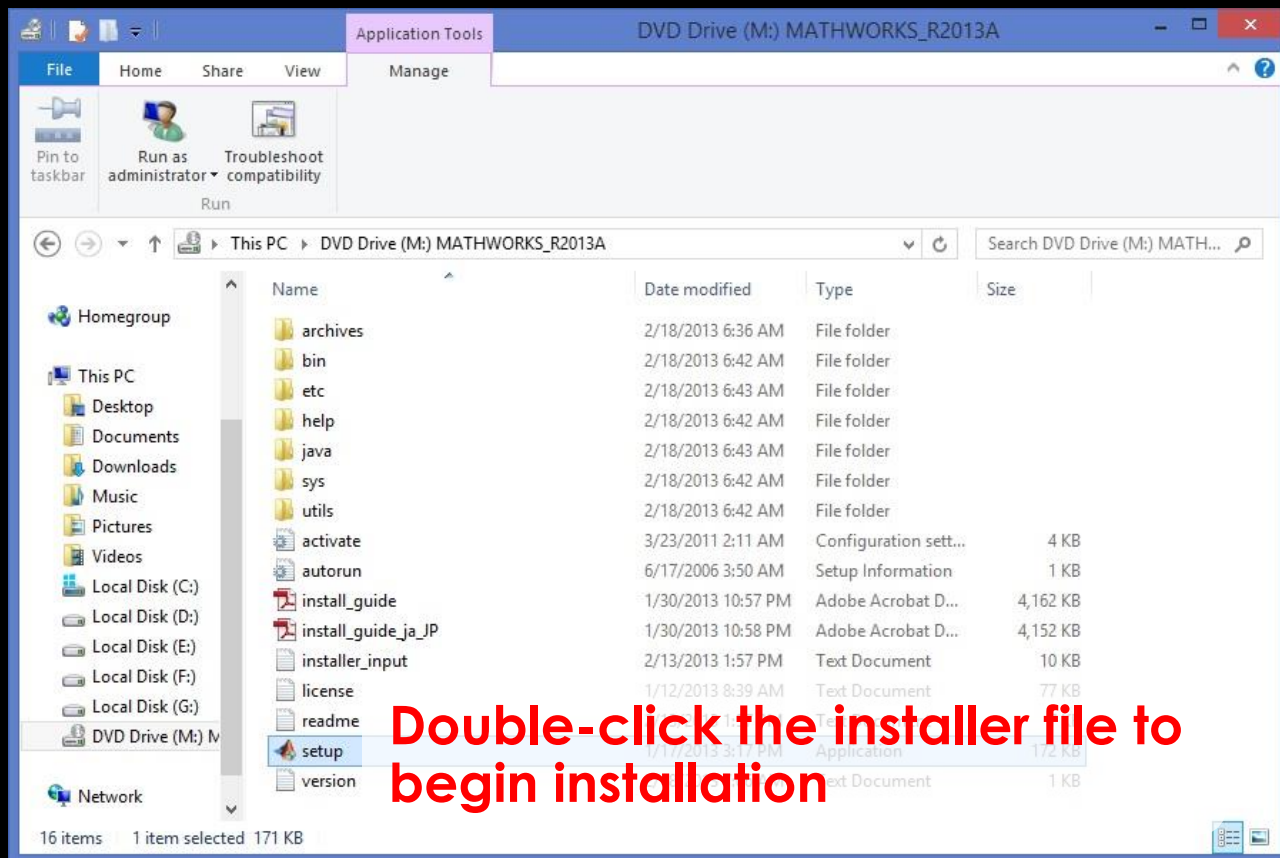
Application Tools
DVD Drive (M:) MATHWORKS_R2013A

File | Home | Share | View | Manage

Pin to taskbar
Run as administrator
Troubleshoot compatibility
Run

This PC › DVD Drive (M:) MATHWORKS_R2013A
Search DVD Drive (M:) MATH...

Homegroup
This PC
Desktop
Documents
Downloads
Music
Pictures
Videos
Local Disk (C:)
Local Disk (D:)
Local Disk (E:)
Local Disk (F:)
Local Disk (G:)
DVD Drive (M:) M
Network

| Name | Date modified | Type | Size |
|---|---|---|---|
| archives | 2/18/2013 6:36 AM | File folder | |
| bin | 2/18/2013 6:42 AM | File folder | |
| etc | 2/18/2013 6:43 AM | File folder | |
| help | 2/18/2013 6:42 AM | File folder | |
| java | 2/18/2013 6:43 AM | File folder | |
| sys | 2/18/2013 6:42 AM | File folder | |
| utils | 2/18/2013 6:42 AM | File folder | |
| activate | 3/23/2011 2:11 AM | Configuration sett... | 4 KB |
| autorun | 6/17/2006 3:50 AM | Setup Information | 1 KB |
| install_guide | 1/30/2013 10:57 PM | Adobe Acrobat D... | 4,162 KB |
| install_guide_ja_JP | 1/30/2013 10:58 PM | Adobe Acrobat D... | 4,152 KB |
| installer_input | 2/13/2013 1:57 PM | Text Document | 10 KB |
| license | 1/12/2013 8:39 AM | Text Document | 77 KB |
| readme | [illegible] | Te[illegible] | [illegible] |
| setup | 1/17/2013 3:17 PM | Application | 172 KB |
| version | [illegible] | Text Document | 1 KB |

Double-click the installer file to begin installation

16 items 1 item selected 171 KB